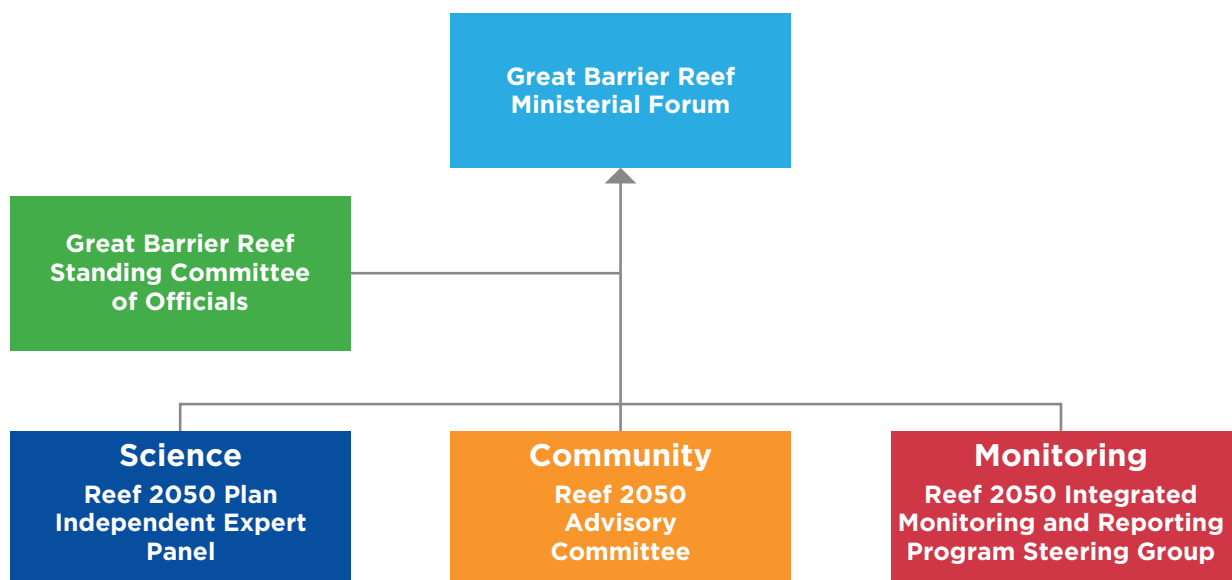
Great Barrier Reef Ministerial Forum

Great Barrier Reef Standing Committee of Officials

Science
Reef 2050 Plan Independent Expert Panel

Community
Reef 2050 Advisory Committee

Monitoring
Reef 2050 Integrated Monitoring and Reporting Program Steering Group